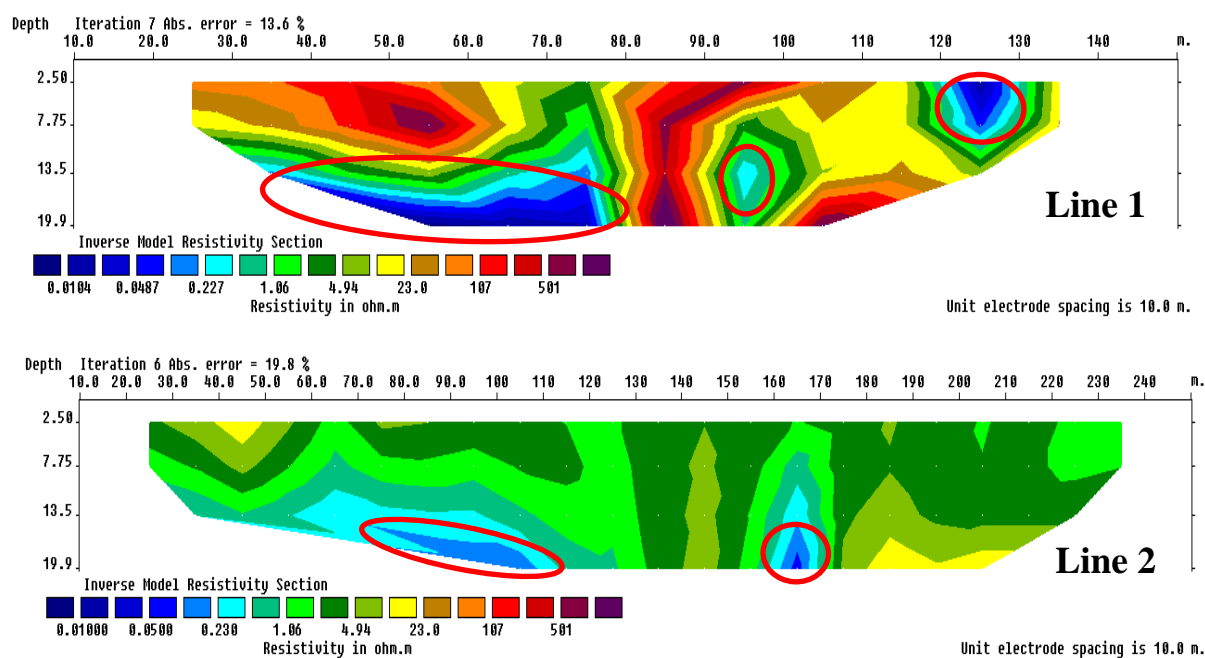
Depth Iteration 7 Abs. error = 13.6 %

10.0 20.0 30.0 40.0 50.0 60.0 70.0 80.0 90.0 100 110 120 130 140 m.

2.50
7.75
13.5
19.9

Line 1

Inverse Model Resistivity Section

0.0104 0.0487 0.227 1.06 4.94 23.0 107 501

Resistivity in ohm.m

Unit electrode spacing is 10.0 m.

Depth Iteration 6 Abs. error = 19.8 %

10.0 20.0 30.0 40.0 50.0 60.0 70.0 80.0 90.0 100 110 120 130 140 150 160 170 180 190 200 210 220 230 240 m.

2.50
7.75
13.5
19.9

Line 2

Inverse Model Resistivity Section

0.01000 0.0500 0.230 1.06 4.94 23.0 107 501

Resistivity in ohm.m

Unit electrode spacing is 10.0 m.